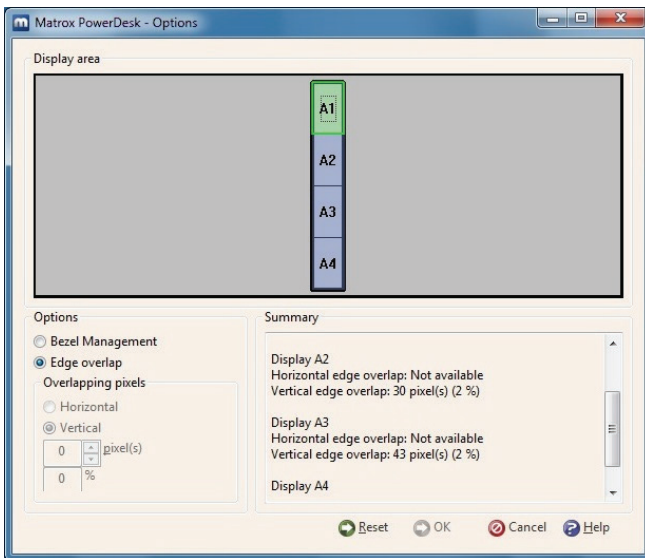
Matrox PowerDesk - Options

Display area

A1
A2
A3
A4

Options

Bezel Management
Edge overlap

Overlapping pixels
Horizontal
Vertical
0 pixel(s)
0 %

Summary

Display A2
Horizontal edge overlap: Not available
Vertical edge overlap: 30 pixel(s) (2 %)

Display A3
Horizontal edge overlap: Not available
Vertical edge overlap: 43 pixel(s) (2 %)

Display A4

Reset OK Cancel Help